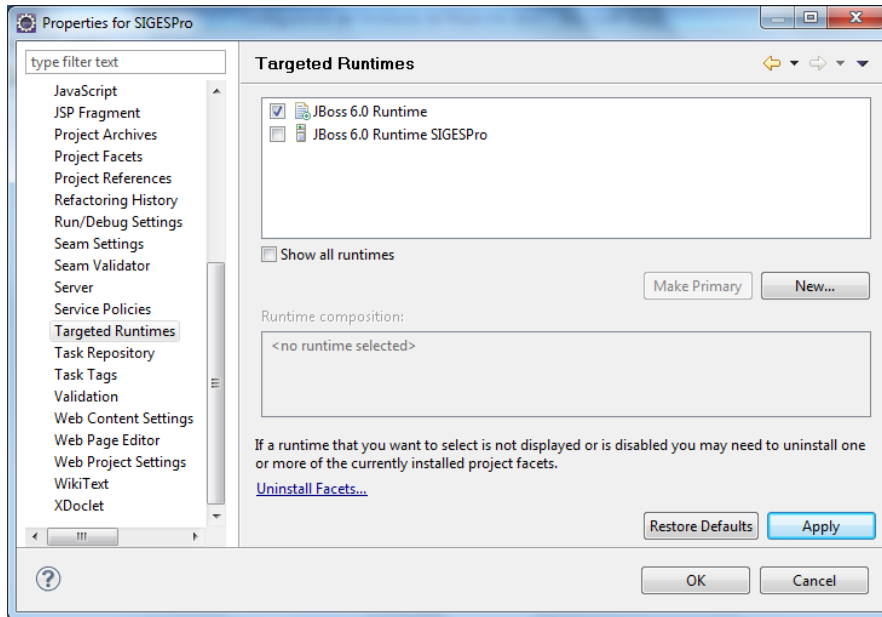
Properties for SIGESPro

type filter text

JavaScript
JSP Fragment
Project Archives
Project Facets
Project References
Refactoring History
Run/Debug Settings
Seam Settings
Seam Validator
Server
Service Policies
Targeted Runtimes
Task Repository
Task Tags
Validation
Web Content Settings
Web Page Editor
Web Project Settings
WikiText
XDoclet

Targeted Runtimes

JBoss 6.0 Runtime
JBoss 6.0 Runtime SIGESPro

Show all runtimes

Make Primary
New...

Runtime composition:

<no runtime selected>

If a runtime that you want to select is not displayed or is disabled you may need to uninstall one or more of the currently installed project facets.

Uninstall Facets...

Restore Defaults
Apply

OK
Cancel